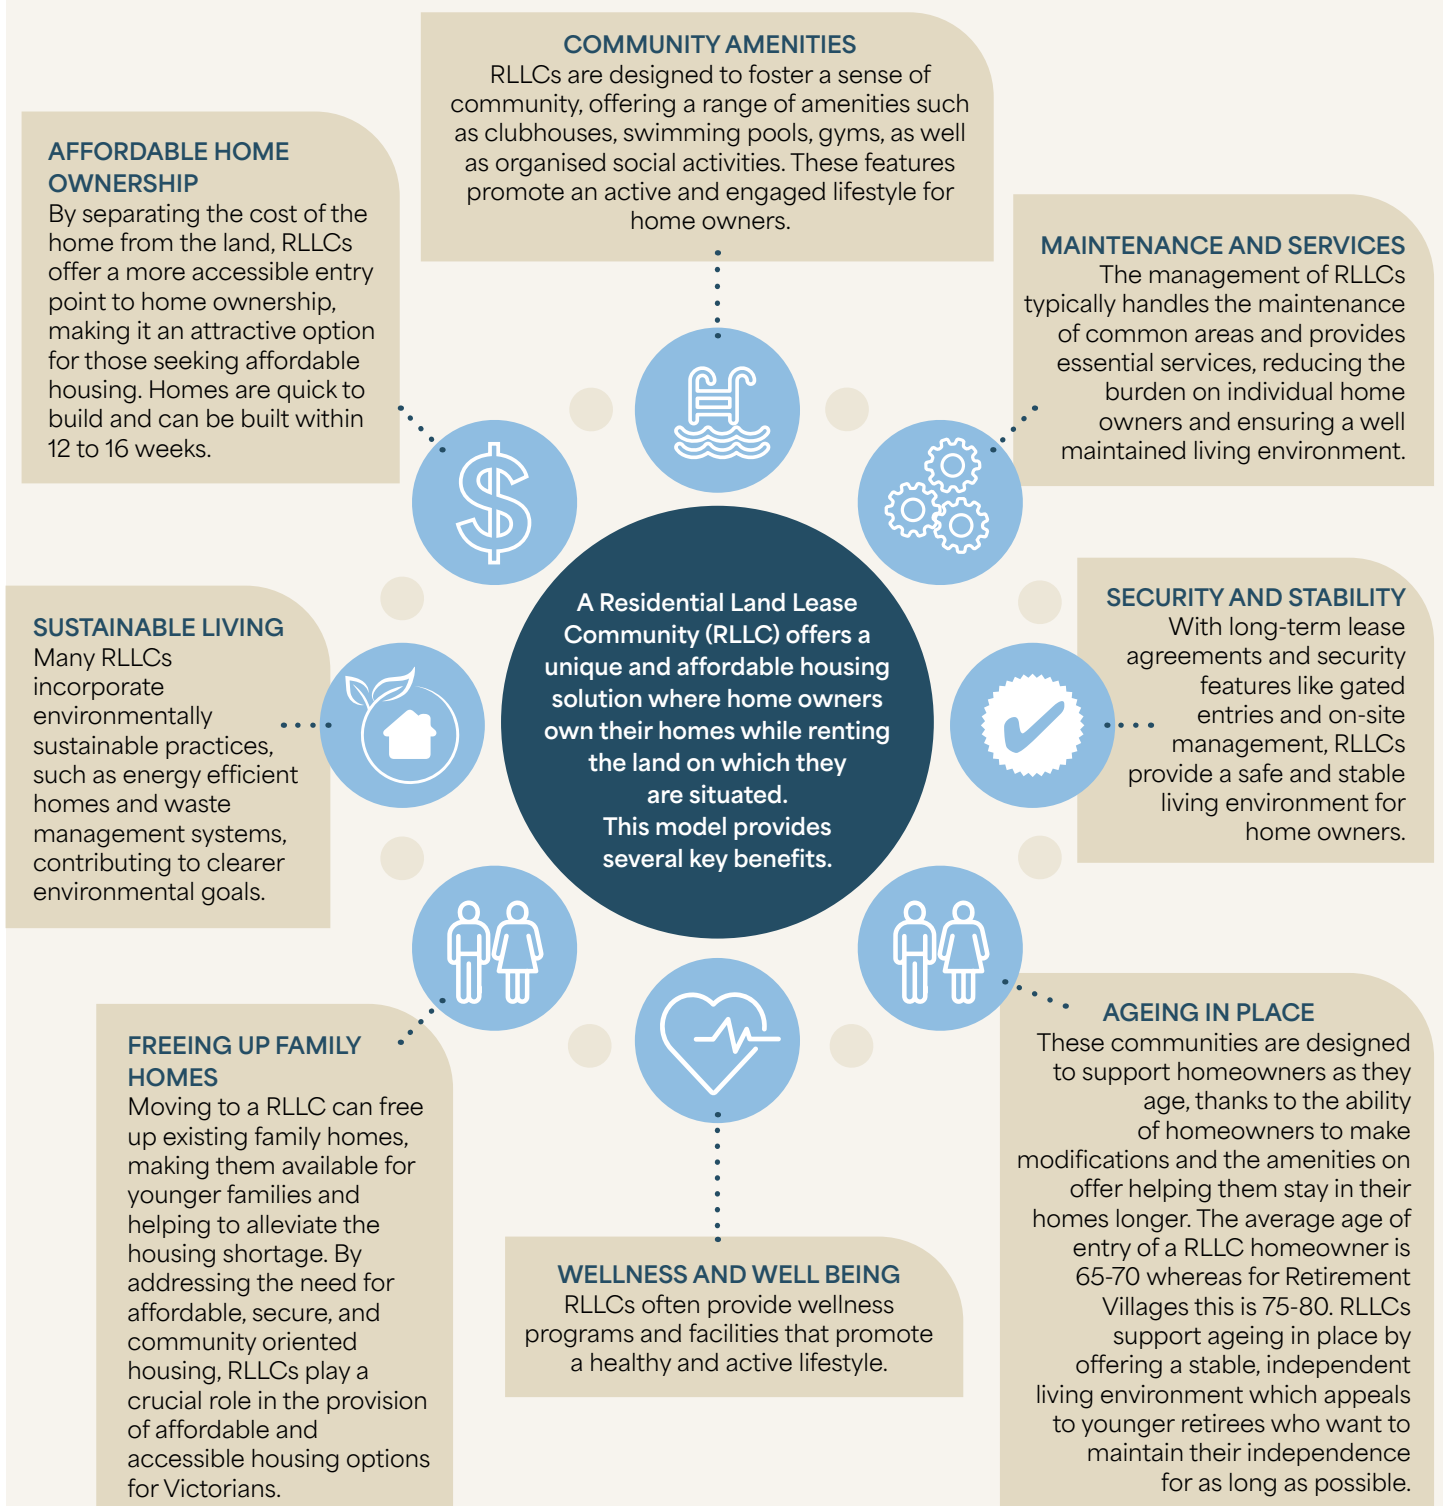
COMMUNITY AMENITIES
RLLCs are designed to foster a sense of community, offering a range of amenities such as clubhouses, swimming pools, gyms, as well as organised social activities. These features promote an active and engaged lifestyle for home owners.

AFFORDABLE HOME OWNERSHIP
By separating the cost of the home from the land, RLLCs offer a more accessible entry point to home ownership, making it an attractive option for those seeking affordable housing. Homes are quick to build and can be built within 12 to 16 weeks.

MAINTENANCE AND SERVICES
The management of RLLCs typically handles the maintenance of common areas and provides essential services, reducing the burden on individual home owners and ensuring a well maintained living environment.

A Residential Land Lease Community (RLLC) offers a unique and affordable housing solution where home owners own their homes while renting the land on which they are situated.
This model provides several key benefits.

SUSTAINABLE LIVING
Many RLLCs incorporate environmentally sustainable practices, such as energy efficient homes and waste management systems, contributing to clearer environmental goals.

SECURITY AND STABILITY
With long-term lease agreements and security features like gated entries and on-site management, RLLCs provide a safe and stable living environment for home owners.

FREEING UP FAMILY HOMES
Moving to a RLLC can free up existing family homes, making them available for younger families and helping to alleviate the housing shortage. By addressing the need for affordable, secure, and community oriented housing, RLLCs play a crucial role in the provision of affordable and accessible housing options for Victorians.

AGEING IN PLACE
These communities are designed to support homeowners as they age, thanks to the ability of homeowners to make modifications and the amenities on offer helping them stay in their homes longer. The average age of entry of a RLLC homeowner is 65-70 whereas for Retirement Villages this is 75-80. RLLCs support ageing in place by offering a stable, independent living environment which appeals to younger retirees who want to maintain their independence for as long as possible.

WELLNESS AND WELL BEING
RLLCs often provide wellness programs and facilities that promote a healthy and active lifestyle.